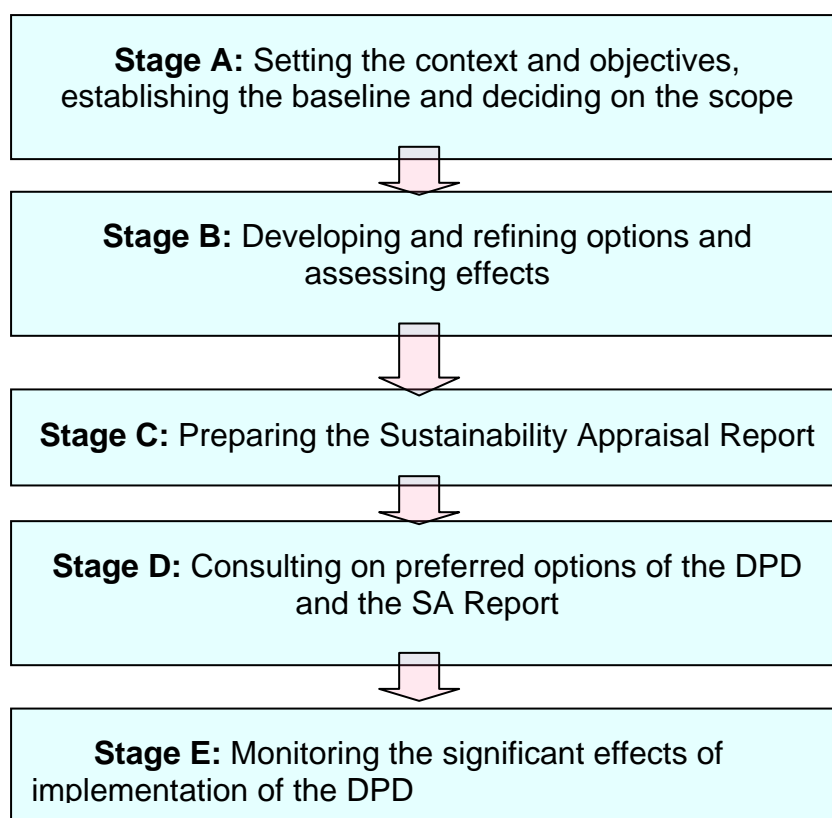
**Stage A:** Setting the context and objectives, establishing the baseline and deciding on the scope

**Stage B:** Developing and refining options and assessing effects

**Stage C:** Preparing the Sustainability Appraisal Report

**Stage D:** Consulting on preferred options of the DPD and the SA Report

**Stage E:** Monitoring the significant effects of implementation of the DPD